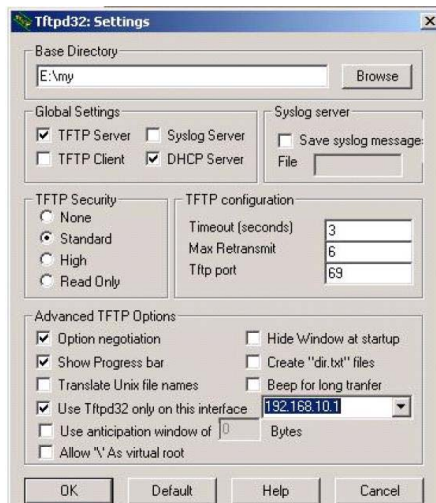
Tftpd32: Settings
X

Base Directory
E:\my
Browse

Global Settings
TFTP Server
Syslog Server
TFTP Client
DHCP Server

Syslog server
Save syslog message
File

TFTP Security
None
Standard
High
Read Only

TFTP configuration
Timeout (seconds) 3
Max Retransmit 6
Tftp port 69

Advanced TFTP Options
Option negotiation
Hide Window at startup
Show Progress bar
Create "dir.txt" files
Translate Unix file names
Beep for long tranfer
Use Tftpd32 only on this interface 192.168.10.1
Use anticipation window of 0 Bytes
Allow '\' As virtual root

OK
Default
Help
Cancel